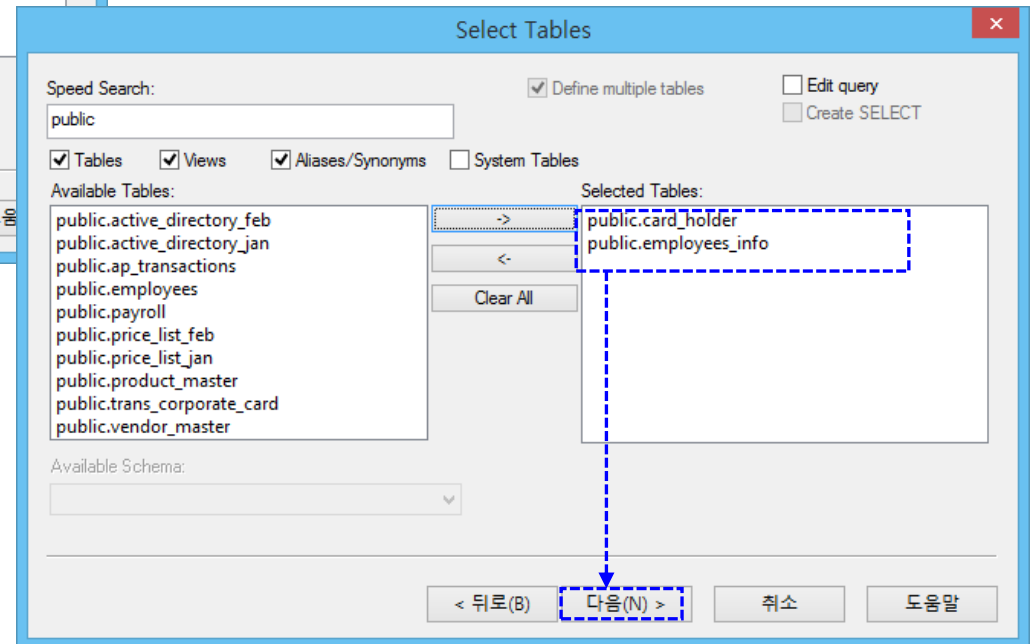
Select Tables

Speed Search:
public

Define multiple tables

Edit query
Create SELECT

Tables
Views
Aliases/Synonyms
System Tables

Available Tables:
public.active_directory_feb
public.active_directory_jan
public.ap_transactions
public.employees
public.payroll
public.price_list_feb
public.price_list_jan
public.product_master
public.trans_corporate_card
public.vendor_master

->
<-
Clear All

Selected Tables:
public.card_holder
public.employees_info

Available Schema:

< 뒤로(B)
다음(N) >
취소
도움말